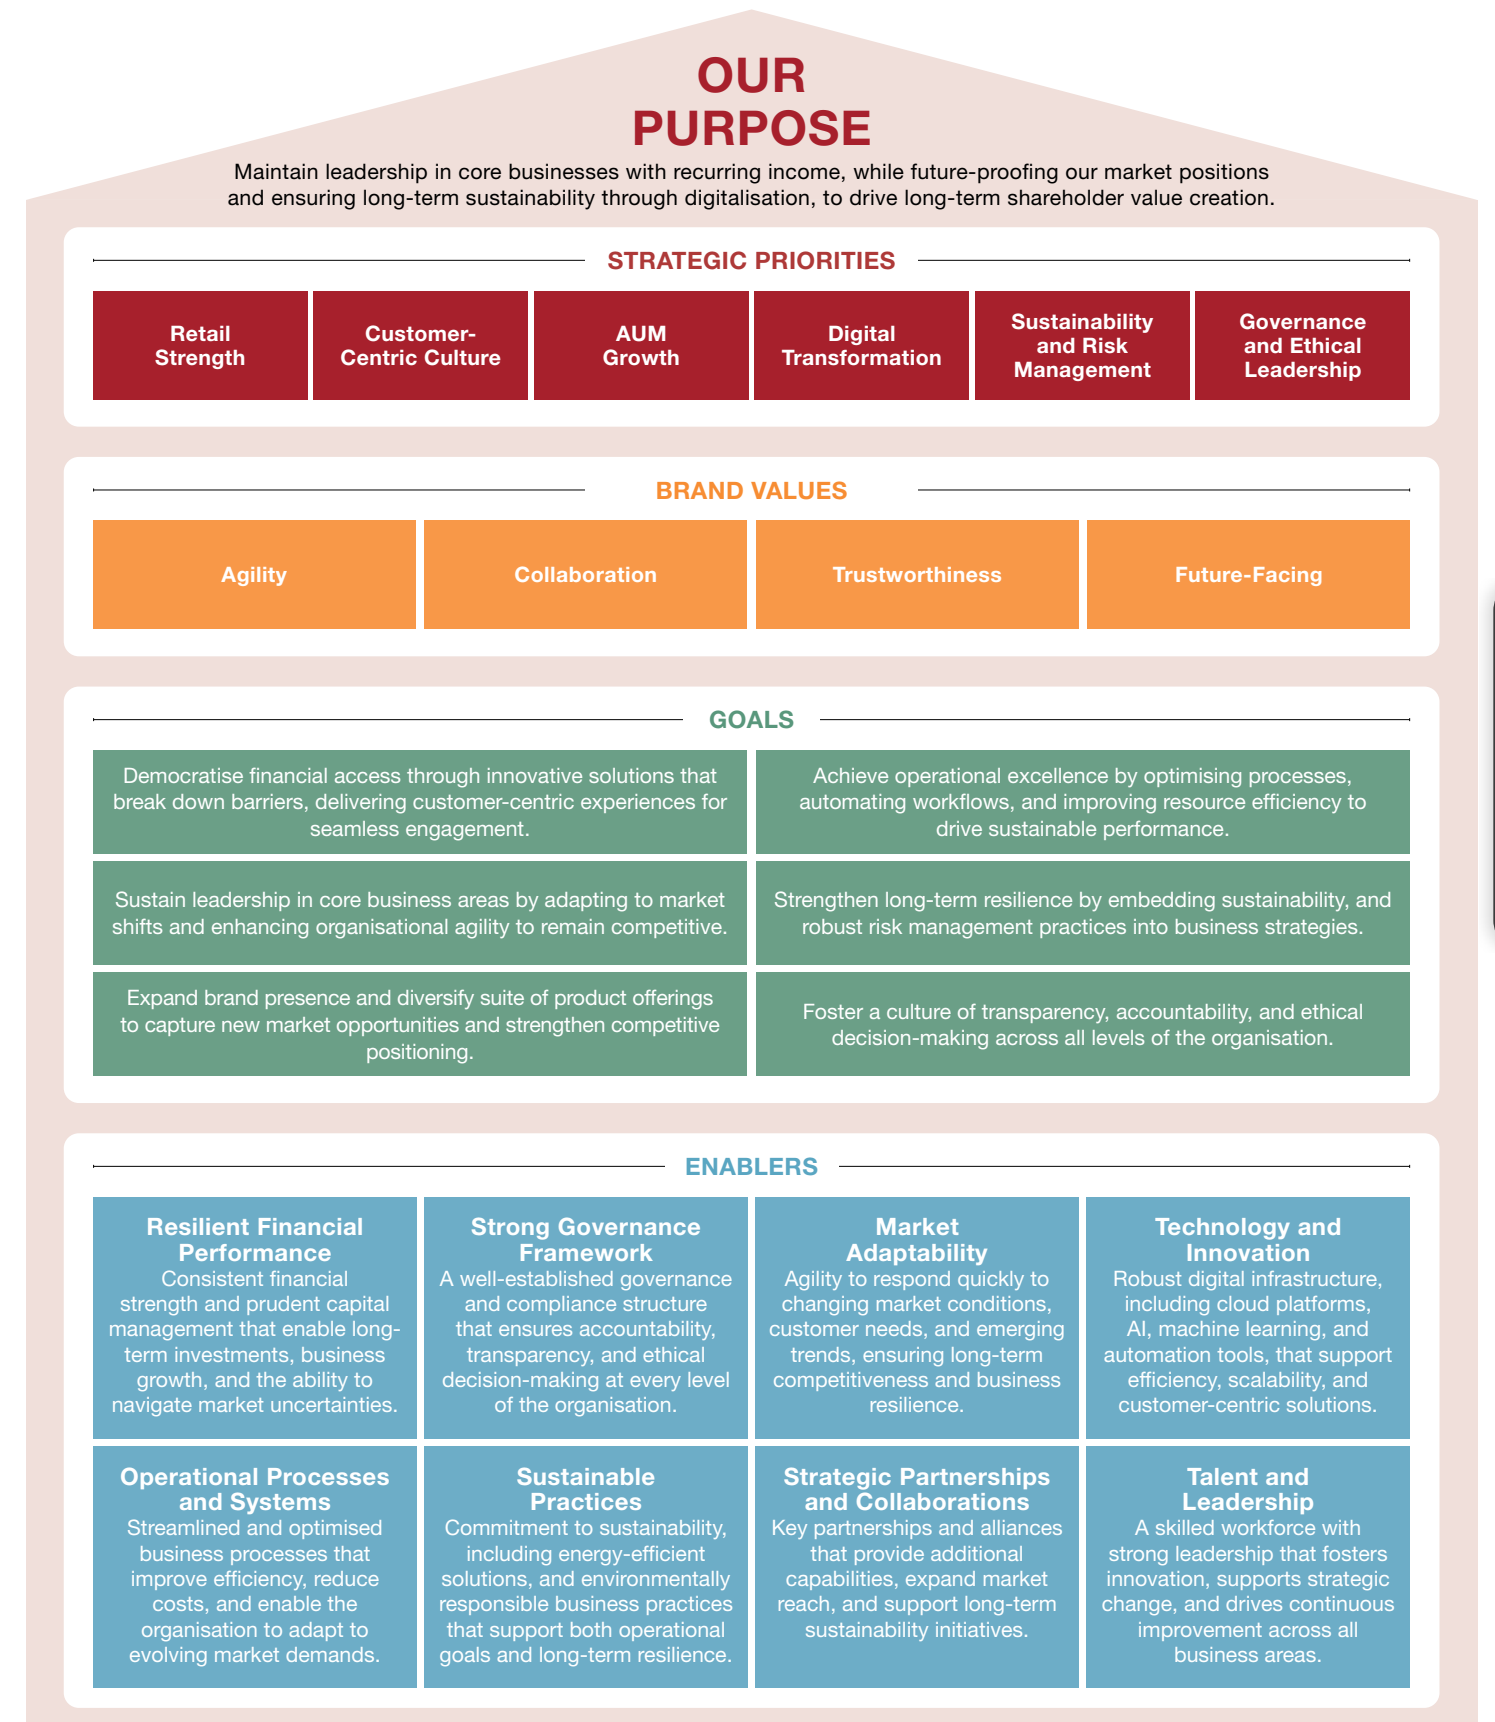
OUR PURPOSE

Maintain leadership in core businesses with recurring income, while future-proofing our market positions and ensuring long-term sustainability through digitalisation, to drive long-term shareholder value creation.

STRATEGIC PRIORITIES

| Retail Strength | Customer-Centric Culture | AUM Growth | Digital Transformation | Sustainability and Risk Management | Governance and Ethical Leadership |
|---|---|---|---|---|---|

BRAND VALUES

| Agility | Collaboration | Trustworthiness | Future-Facing |
|---|---|---|---|

GOALS

| | |
|---|---|
| Democratise financial access through innovative solutions that break down barriers, delivering customer-centric experiences for seamless engagement. | Achieve operational excellence by optimising processes, automating workflows, and improving resource efficiency to drive sustainable performance. |
| Sustain leadership in core business areas by adapting to market shifts and enhancing organisational agility to remain competitive. | Strengthen long-term resilience by embedding sustainability, and robust risk management practices into business strategies. |
| Expand brand presence and diversify suite of product offerings to capture new market opportunities and strengthen competitive positioning. | Foster a culture of transparency, accountability, and ethical decision-making across all levels of the organisation. |

ENABLERS

Resilient Financial Performance
Consistent financial strength and prudent capital management that enable long-term investments, business growth, and the ability to navigate market uncertainties.

Strong Governance Framework
A well-established governance and compliance structure that ensures accountability, transparency, and ethical decision-making at every level of the organisation.

Market Adaptability
Agility to respond quickly to changing market conditions, customer needs, and emerging trends, ensuring long-term competitiveness and business resilience.

Technology and Innovation
Robust digital infrastructure, including cloud platforms, AI, machine learning, and automation tools, that support efficiency, scalability, and customer-centric solutions.

Operational Processes and Systems
Streamlined and optimised business processes that improve efficiency, reduce costs, and enable the organisation to adapt to evolving market demands.

Sustainable Practices
Commitment to sustainability, including energy-efficient solutions, and environmentally responsible business practices that support both operational goals and long-term resilience.

Strategic Partnerships and Collaborations
Key partnerships and alliances that provide additional capabilities, expand market reach, and support long-term sustainability initiatives.

Talent and Leadership
A skilled workforce with strong leadership that fosters innovation, supports strategic change, and drives continuous improvement across all business areas.